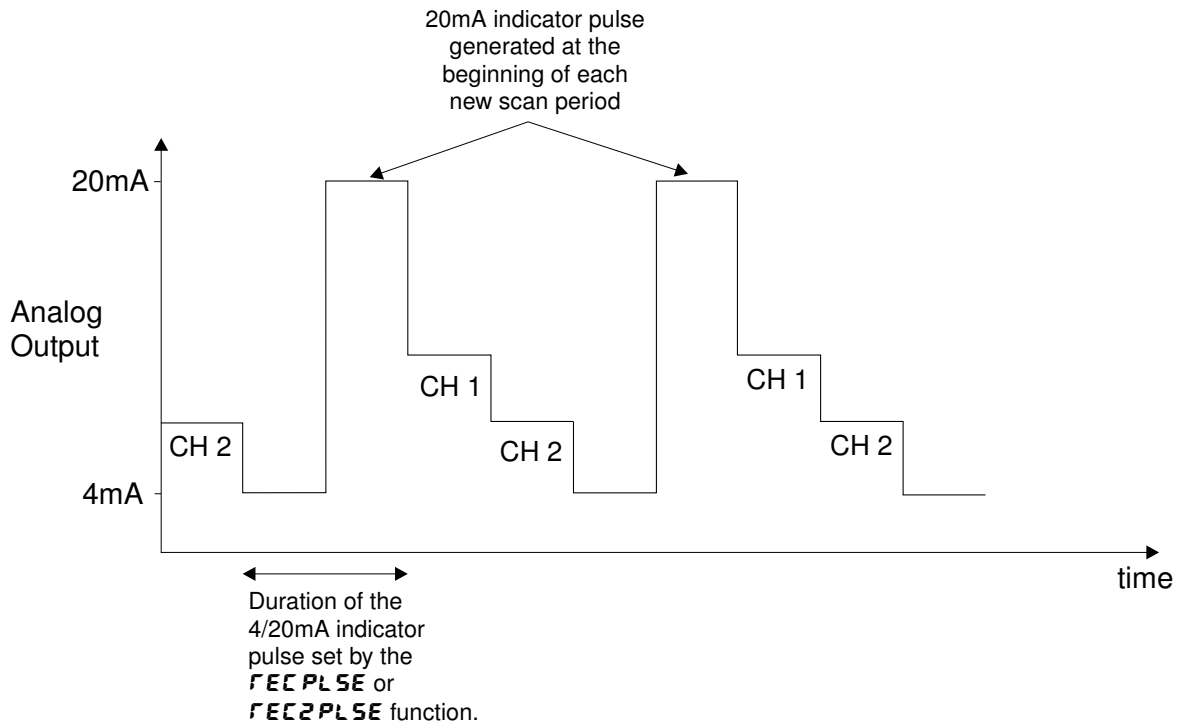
20mA indicator pulse generated at the beginning of each new scan period

20mA

Analog Output

4mA

CH 2

CH 1

CH 2

CH 1

CH 2

time

Duration of the 4/20mA indicator pulse set by the rEC PLSE or rEC2PLSE function.